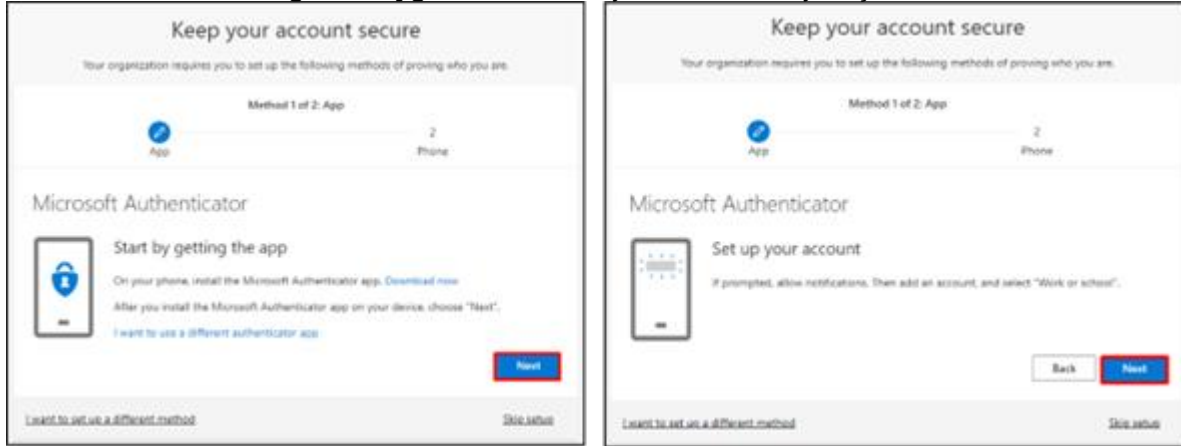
Keep your account secure

Your organization requires you to set up the following methods of proving who you are.

Method 1 of 2: App

App

2

Phone

Microsoft Authenticator

Start by getting the app

On your phone, install the Microsoft Authenticator app. Download now

After you install the Microsoft Authenticator app on your device, choose "Next".

I want to use a different authenticator app

Next

I want to set up a different method

Skip setup

Keep your account secure

Your organization requires you to set up the following methods of proving who you are.

Method 1 of 2: App

App

2

Phone

Microsoft Authenticator

Set up your account

If prompted, allow notifications. Then add an account, and select "Work or school".

Back

Next

I want to set up a different method

Skip setup